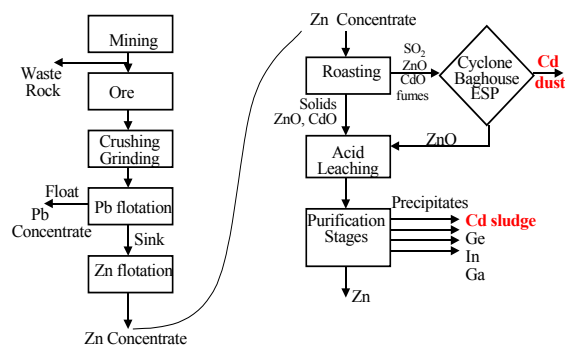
Mining

Waste Rock

Ore

Crushing Grinding

Float

Pb Concentrate

Pb flotation

Sink

Zn flotation

Zn Concentrate

Zn Concentrate

Roasting

$SO_2$ ZnO CdO fumes

Cyclone Baghouse ESP

Cd dust

Solids ZnO, CdO

ZnO

Acid Leaching

Purification Stages

Precipitates

Cd sludge

Ge

In

Ga

Zn